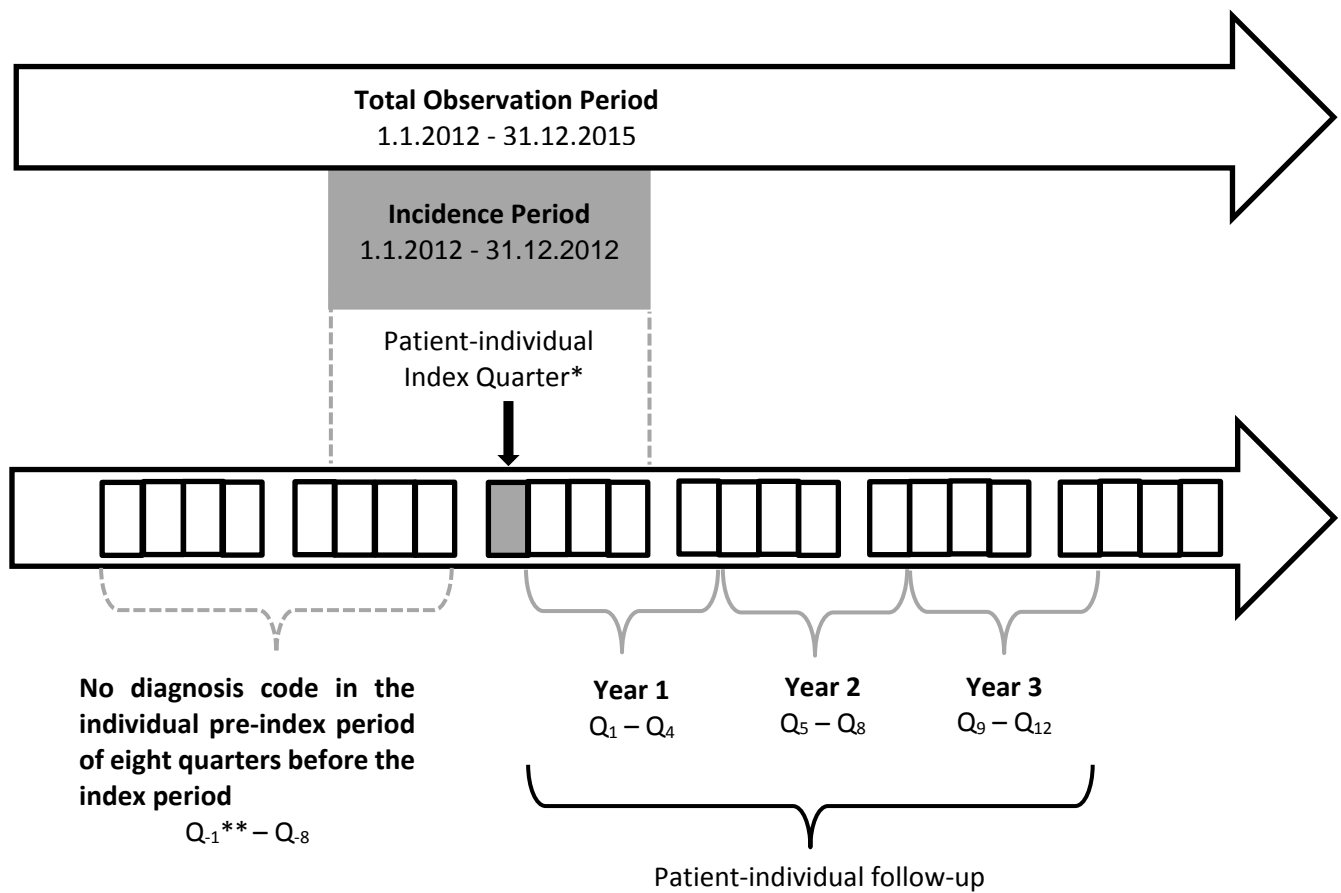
**Total Observation Period**
1.1.2012 - 31.12.2015

**Incidence Period**
1.1.2012 - 31.12.2012

Patient-individual Index Quarter*

**No diagnosis code in the individual pre-index period of eight quarters before the index period**
$Q_{-1}$** – $Q_{-8}$

**Year 1**
$Q_1 – Q_4$

**Year 2**
$Q_5 – Q_8$

**Year 3**
$Q_9 – Q_{12}$

Patient-individual follow-up